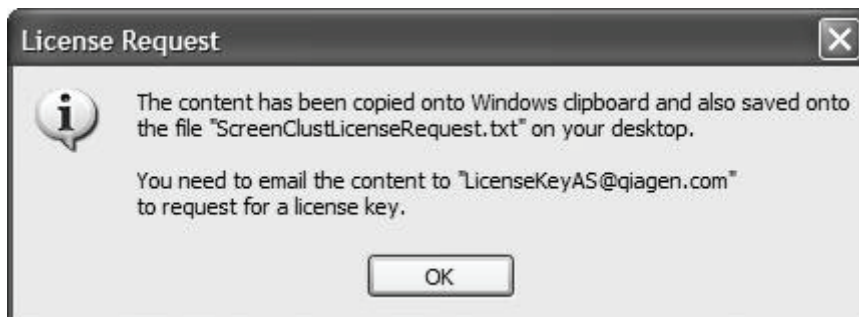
License Request

The content has been copied onto Windows clipboard and also saved onto the file "ScreenClustLicenseRequest.txt" on your desktop.

You need to email the content to "LicenseKeyAS@qiagen.com" to request for a license key.

OK